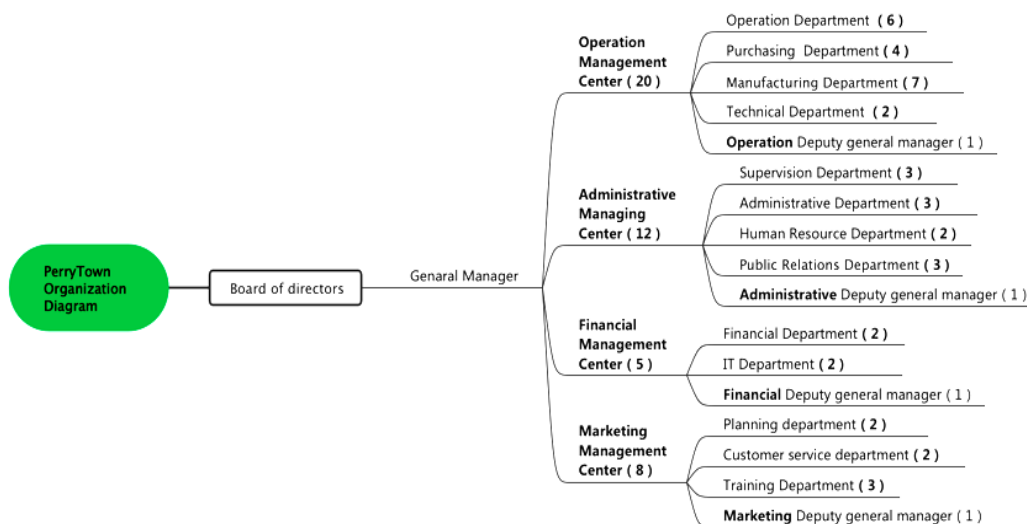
PerryTown Organization Diagram

Board of directors

Genaral Manager

Operation Management Center ( 20 )

Operation Department ( 6 )

Purchasing Department ( 4 )

Manufacturing Department ( 7 )

Technical Department ( 2 )

Operation Deputy general manager ( 1 )

Administrative Managing Center ( 12 )

Supervision Department ( 3 )

Administrative Department ( 3 )

Human Resource Department ( 2 )

Public Relations Department ( 3 )

Administrative Deputy general manager ( 1 )

Financial Management Center ( 5 )

Financial Department ( 2 )

IT Department ( 2 )

Financial Deputy general manager ( 1 )

Marketing Management Center ( 8 )

Planning department ( 2 )

Customer service department ( 2 )

Training Department ( 3 )

Marketing Deputy general manager ( 1 )